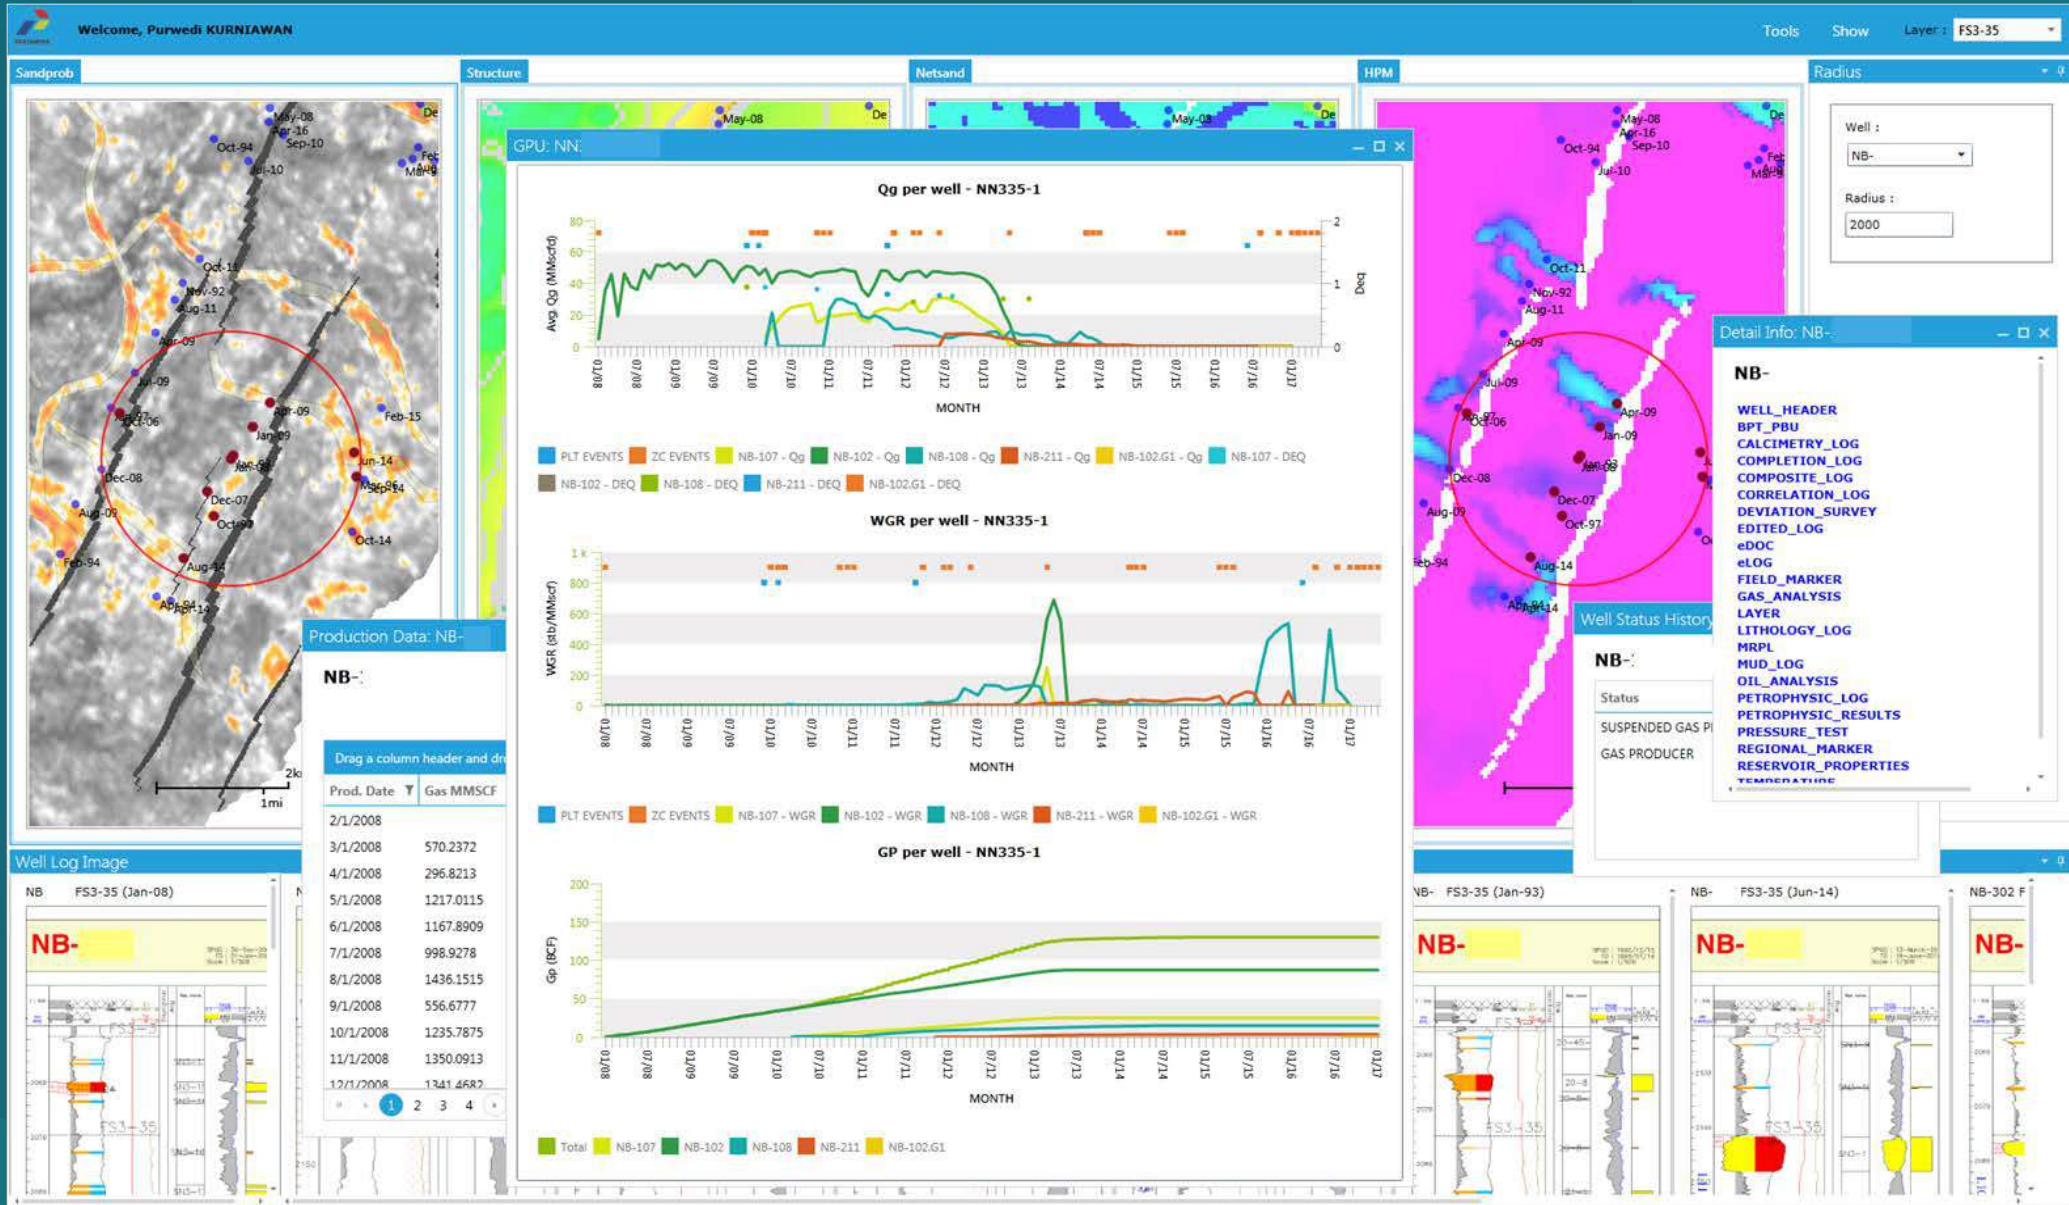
Welcome, Purwedi KURNIAWAN

Tools Show Layer : FS3-35

Sandprob

May-08
Apr-16
Sep-10
Oct-94
Jul-10
Oct-11
Nov-92
Aug-11
Apr-09
Jul-09
Oct-06
Apr-09
Jan-09
Feb-15
Dec-08
Jun-14
Dec-07
Sep-14
Oct-97
Oct-14
Aug-09
Feb-94
Aug-14
Apr-14
1mi

Structure

Netsand

HPM

Radius

Well :
NB-
Radius :
2000

GPU: NN

Qg per well - NN335-1

Avg. Qg (MMscfd)
Deq
MONTH

PLT EVENTS ZC EVENTS NB-107 - Qg NB-102 - Qg NB-108 - Qg NB-211 - Qg NB-102.G1 - Qg NB-107 - DEQ NB-102 - DEQ NB-108 - DEQ NB-211 - DEQ NB-102.G1 - DEQ

WGR per well - NN335-1

WGR (stb/MMscf)
MONTH

PLT EVENTS ZC EVENTS NB-107 - WGR NB-102 - WGR NB-108 - WGR NB-211 - WGR NB-102.G1 - WGR

GP per well - NN335-1

Gp (BCF)
MONTH

Total NB-107 NB-102 NB-108 NB-211 NB-102.G1

Production Data: NB-

NB-

Drag a column header and dr

| Prod. Date | Gas MMSCF |
|---|---|
| 2/1/2008 | |
| 3/1/2008 | 570.2372 |
| 4/1/2008 | 296.8213 |
| 5/1/2008 | 1217.0115 |
| 6/1/2008 | 1167.8909 |
| 7/1/2008 | 998.9278 |
| 8/1/2008 | 1436.1515 |
| 9/1/2008 | 556.6777 |
| 10/1/2008 | 1235.7875 |
| 11/1/2008 | 1350.0913 |
| 12/1/2008 | 1341.4682 |

1 2 3 4

Detail Info: NB-

NB-

WELL_HEADER
BPT_PBU
CALCIMETRY_LOG
COMPLETION_LOG
COMPOSITE_LOG
CORRELATION_LOG
DEVIATION_SURVEY
EDITED_LOG
eDOC
eLOG
FIELD_MARKER
GAS_ANALYSIS
LAYER
LITHOLOGY_LOG
MRPL
MUD_LOG
OIL_ANALYSIS
PETROPHYSIC_LOG
PETROPHYSIC_RESULTS
PRESSURE_TEST
REGIONAL_MARKER
RESERVOIR_PROPERTIES
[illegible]

Well Status History

NB-

Status
SUSPENDED GAS P
GAS PRODUCER

Well Log Image

NB FS3-35 (Jan-08)
NB-

NB- FS3-35 (Jan-93)
NB-

NB- FS3-35 (Jun-14)
NB-

NB-302 F
NB-